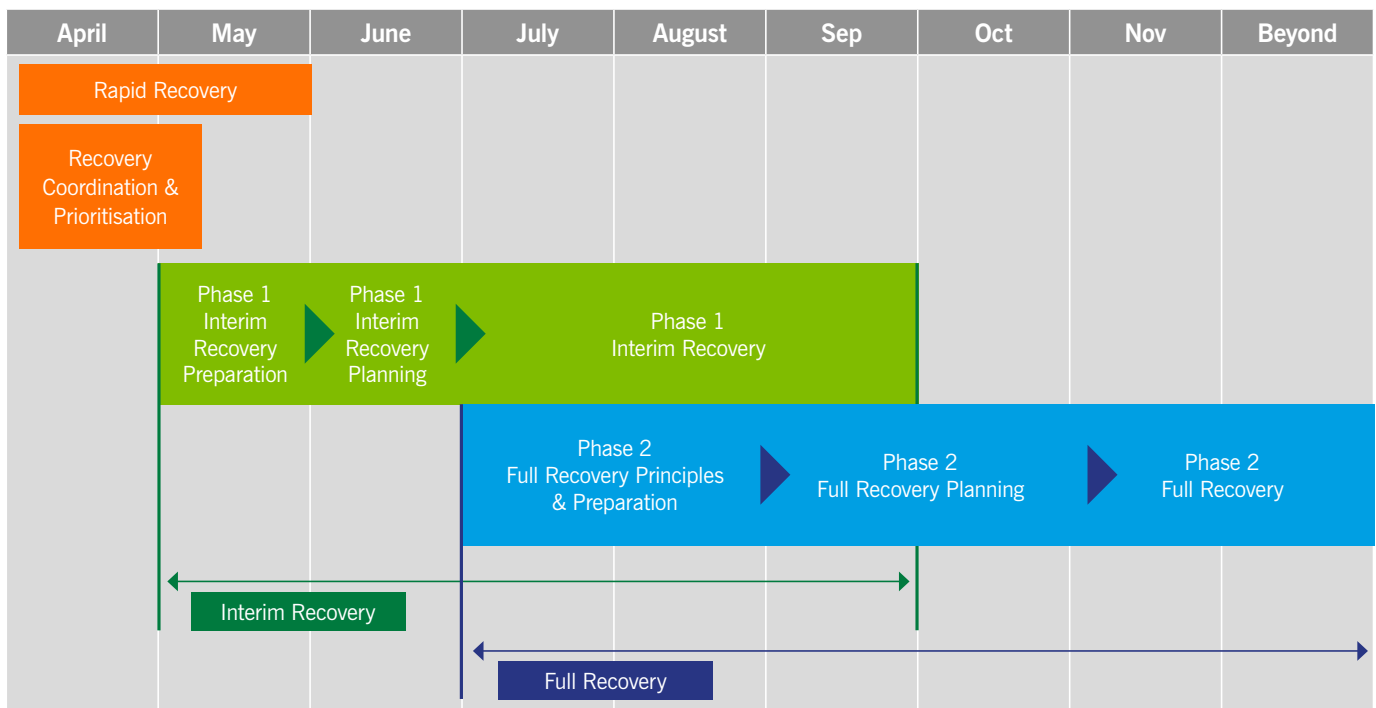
| April | May | June | July | August | Sep | Oct | Nov | Beyond |
|---|---|---|---|---|---|---|---|---|

Rapid Recovery

Recovery Coordination & Prioritisation

Phase 1 Interim Recovery Preparation

Phase 1 Interim Recovery Planning

Phase 1 Interim Recovery

Phase 2 Full Recovery Principles & Preparation

Phase 2 Full Recovery Planning

Phase 2 Full Recovery

Interim Recovery

Full Recovery